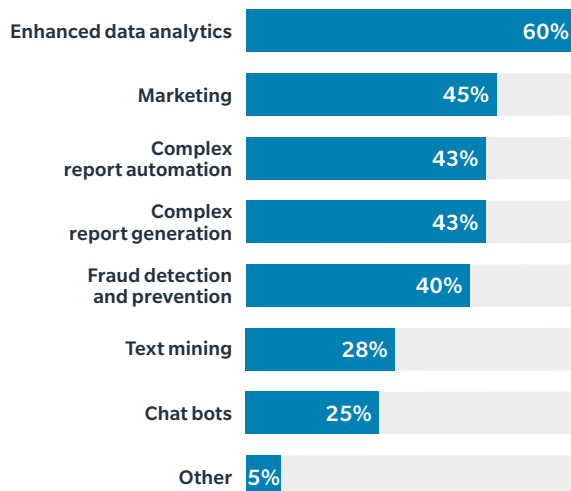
| | |
|---|---|
| Enhanced data analytics | 60% |
| Marketing | 45% |
| Complex report automation | 43% |
| Complex report generation | 43% |
| Fraud detection and prevention | 40% |
| Text mining | 28% |
| Chat bots | 25% |
| Other | 5% |